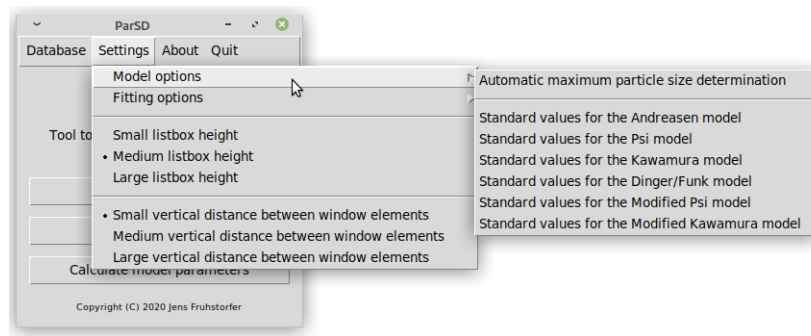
ParSD

Database Settings About Quit

Model options
Fitting options

Small listbox height
• Medium listbox height
Large listbox height

• Small vertical distance between window elements
Medium vertical distance between window elements
Large vertical distance between window elements

Automatic maximum particle size determination

Standard values for the Andreasen model
Standard values for the Psi model
Standard values for the Kawamura model
Standard values for the Dinger/Funk model
Standard values for the Modified Psi model
Standard values for the Modified Kawamura model

Tool to

Calculate model parameters

Copyright (C) 2020 Jens Fruhstorfer